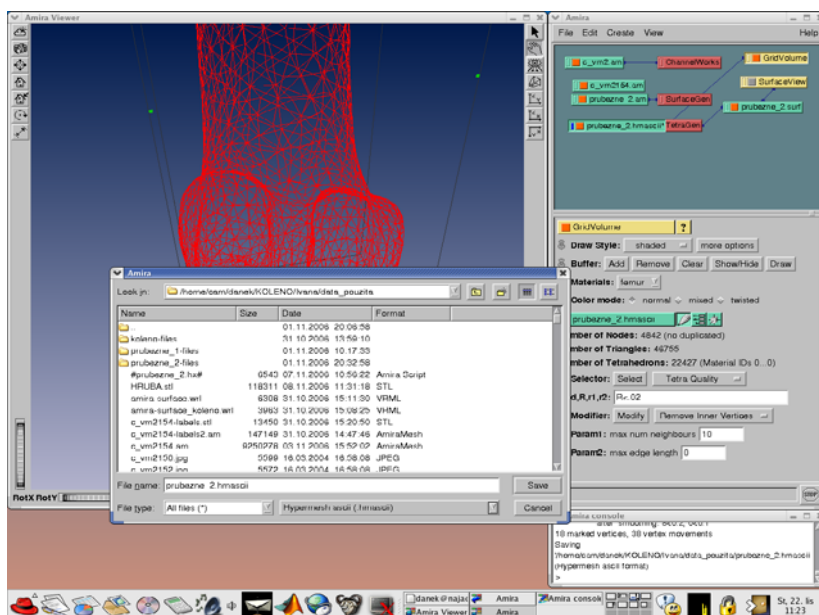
Amira Viewer

Amira

File Edit Create View Help

c_vm21.am
ChannelWorks
GridVolume
c_vm2154.am
SurfaceView
prubezne_2.am
SurfaceGen
prubezne_2.surf
prubezne_2.hmascii
TetraGen

GridVolume ?
Draw Style: shaded more options
Buffer: Add Remove Clear Show/Hide Draw
Materials: femur
Color mode: normal mixed twisted
prubezne_2.hmascii
mber of Nodes: 4842 (no duplicated)
mber of Triangles: 46755
mber of Tetrahedrons: 22427 (Material IDs 0...0)
Selector: Select Tetra Quality
d,R,r1,r2: R<.02
Modifier: Modify Remove Inner Vertices
Param1: max num neighbours 10
Param2: max edge length 0

Amira

Look in: /home/cem/danek/KOLENO/Ivana/data_pouzita

| Name | Size | Date | Format |
|---|---|---|---|
| .. | | 01.11.2006 20:06:58 | |
| koleno-files | | 31.10.2006 13:59:10 | |
| prubezne_1-files | | 01.11.2006 10:17:53 | |
| prubezne_2-files | | 01.11.2006 20:32:58 | |
| #prubezne_2.hx# | 6540 | 07.11.2006 10:59:22 | Amira Script |
| HRUBA.stl | 118311 | 08.11.2006 11:31:18 | STL |
| amira.surface.wrl | 6308 | 31.10.2006 15:11:30 | VRML |
| amira-surface_koleno.wrl | 3963 | 31.10.2006 15:08:25 | VHML |
| c_vm2154-labels.stl | 13450 | 31.10.2006 15:20:50 | STL |
| c_vm2154-labels2.am | 147149 | 31.10.2006 14:47:46 | AmiraMesh |
| c_vm2154.am | 8250278 | 03.11.2006 15:52:02 | AmiraMesh |
| c_vm2150.jpg | 5099 | 16.03.2004 16:58:08 | JPEG |
| c_vm2152.jpg | 5572 | 16.03.2004 16:58:08 | JPEG |

File name: prubezne_2.hmascii Save
File type: All files (*) Hypermesh ascii (.hmascii) Cancel

RotX RotY

Amira console
after smoothing: 860.2, 860.1
18 marked vertices, 38 vertex movements
Saving
/home/cem/danek/KOLENO/Ivana/data_pouzita/prubezne_2.hmascii
(Hypermesh ascii format)
>

danek@najas Amira Amira console
Amira Viewer Amira
St, 22. lis
11:23